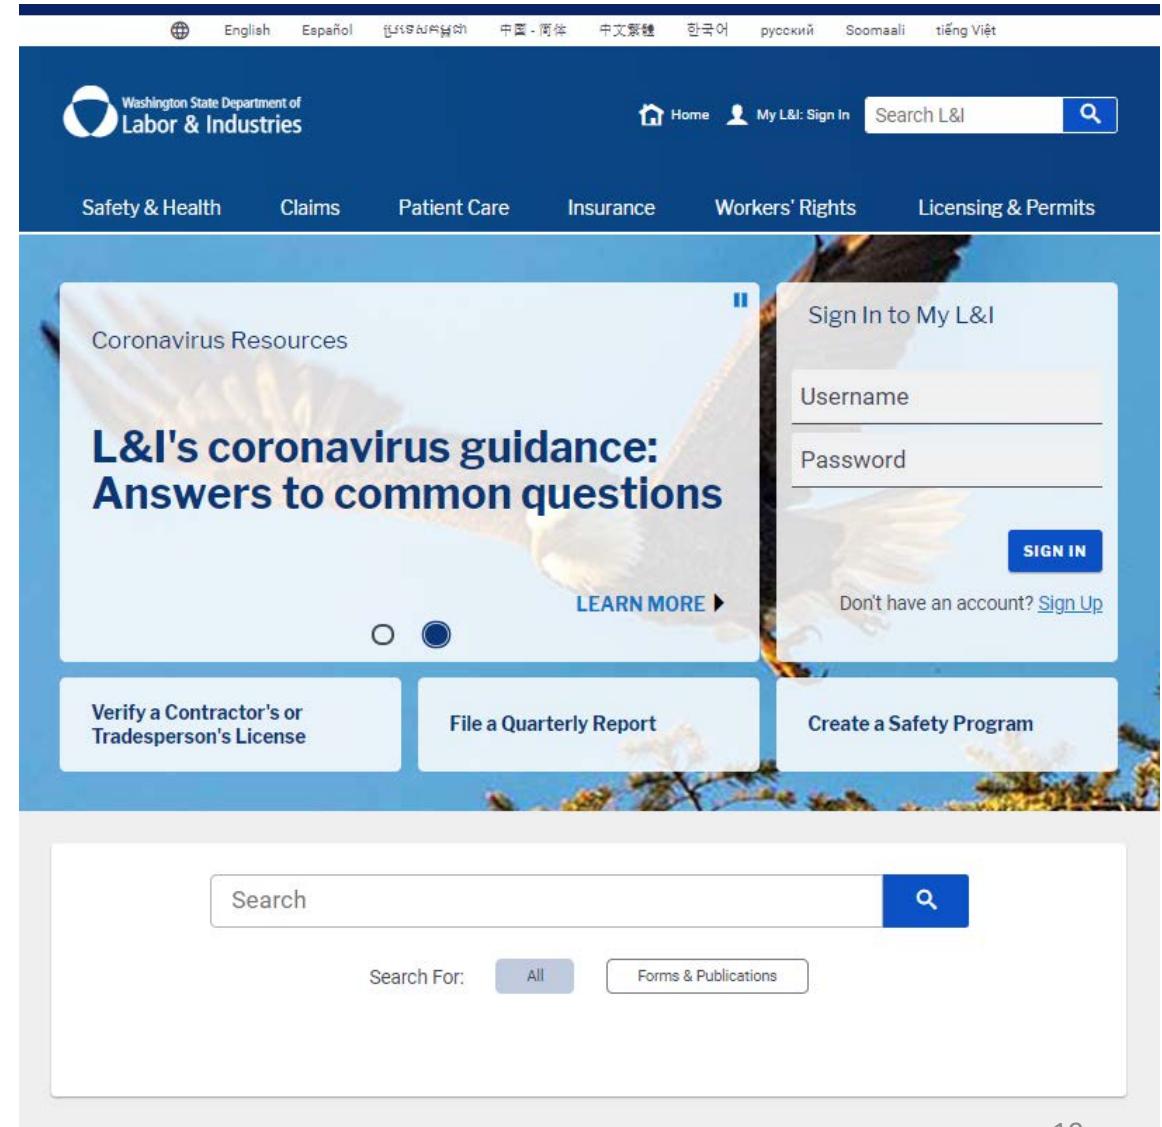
English Español ប្រែសម្រួល 中国 - 简体 中文繁體 한국어 русский Soomaali tiếng Việt

Washington State Department of Labor & Industries

Home My L&I: Sign In Search L&I

Safety & Health Claims Patient Care Insurance Workers' Rights Licensing & Permits

Coronavirus Resources

L&I's coronavirus guidance: Answers to common questions

LEARN MORE

Sign In to My L&I

Username

Password

SIGN IN

Don't have an account? Sign Up

Verify a Contractor's or Tradesperson's License

File a Quarterly Report

Create a Safety Program

Search

Search For: All Forms & Publications